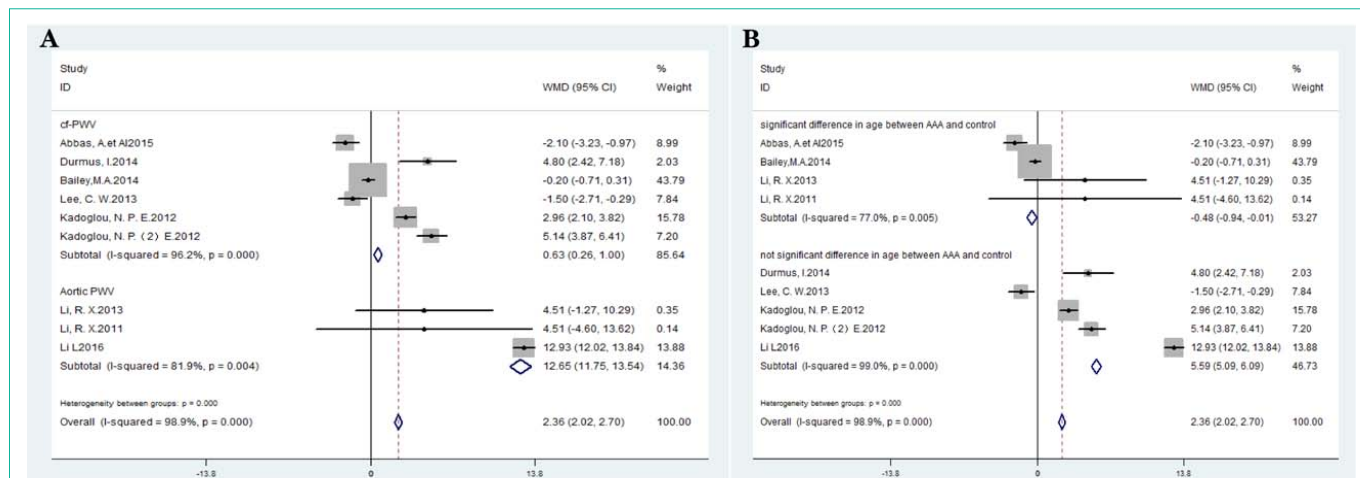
A

| Study ID | WMD (95% CI) | % Weight |
|---|---|---|
| cf-PWV | | |
| Abbas, A.et Al2015 | -2.10 (-3.23, -0.97) | 8.99 |
| Durmus, I.2014 | 4.80 (2.42, 7.18) | 2.03 |
| Bailey,M.A.2014 | -0.20 (-0.71, 0.31) | 43.79 |
| Lee, C. W.2013 | -1.50 (-2.71, -0.29) | 7.84 |
| Kadoglou, N. P. E.2012 | 2.96 (2.10, 3.82) | 15.78 |
| Kadoglou, N. P.（2）E.2012 | 5.14 (3.87, 6.41) | 7.20 |
| Subtotal (I-squared = 96.2%, p = 0.000) | 0.63 (0.26, 1.00) | 85.64 |
| Aortic PWV | | |
| Li, R. X.2013 | 4.51 (-1.27, 10.29) | 0.35 |
| Li, R. X.2011 | 4.51 (-4.60, 13.62) | 0.14 |
| Li L2016 | 12.93 (12.02, 13.84) | 13.88 |
| Subtotal (I-squared = 81.9%, p = 0.004) | 12.65 (11.75, 13.54) | 14.36 |
| Heterogeneity between groups: p = 0.000 | | |
| Overall (I-squared = 98.9%, p = 0.000) | 2.36 (2.02, 2.70) | 100.00 |

-13.8 0 13.8

B

| Study ID | WMD (95% CI) | % Weight |
|---|---|---|
| significant difference in age between AAA and control | | |
| Abbas, A.et Al2015 | -2.10 (-3.23, -0.97) | 8.99 |
| Bailey,M.A.2014 | -0.20 (-0.71, 0.31) | 43.79 |
| Li, R. X.2013 | 4.51 (-1.27, 10.29) | 0.35 |
| Li, R. X.2011 | 4.51 (-4.60, 13.62) | 0.14 |
| Subtotal (I-squared = 77.0%, p = 0.005) | -0.48 (-0.94, -0.01) | 53.27 |
| not significant difference in age between AAA and control | | |
| Durmus, I.2014 | 4.80 (2.42, 7.18) | 2.03 |
| Lee, C. W.2013 | -1.50 (-2.71, -0.29) | 7.84 |
| Kadoglou, N. P. E.2012 | 2.96 (2.10, 3.82) | 15.78 |
| Kadoglou, N. P.（2）E.2012 | 5.14 (3.87, 6.41) | 7.20 |
| Li L2016 | 12.93 (12.02, 13.84) | 13.88 |
| Subtotal (I-squared = 99.0%, p = 0.000) | 5.59 (5.09, 6.09) | 46.73 |
| Heterogeneity between groups: p = 0.000 | | |
| Overall (I-squared = 98.9%, p = 0.000) | 2.36 (2.02, 2.70) | 100.00 |

-13.8 0 13.8